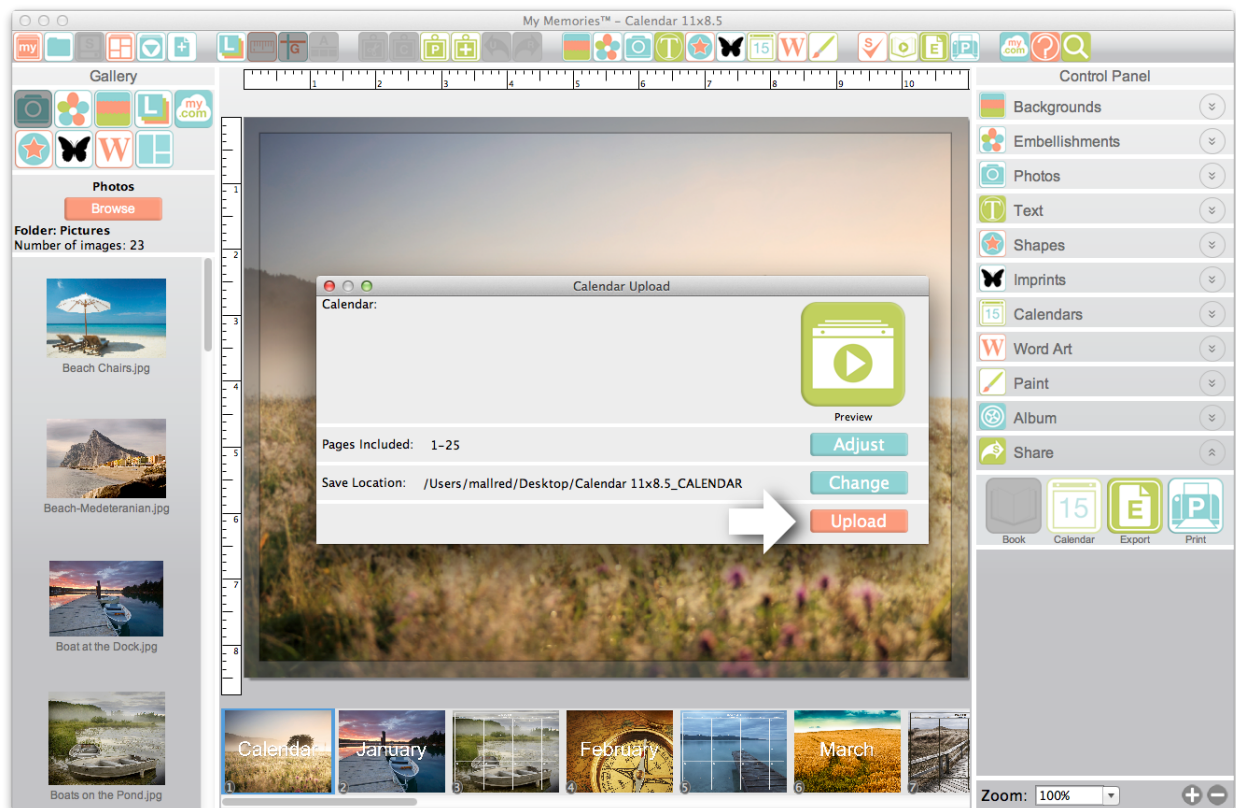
My Memories™ – Calendar 11x8.5

Gallery

Photos
Browse
Folder: Pictures
Number of images: 23

Beach Chairs.jpg
Beach-Medeteranian.jpg
Boat at the Dock.jpg
Boats on the Pond.jpg

1 2 3 4 5 6 7 8 9 10

Calendar Upload
Calendar:
Preview
Pages Included: 1-25
Adjust
Save Location: /Users/mallred/Desktop/Calendar 11x8.5_CALENDAR
Change
Upload

Calendar
January
February
March

Control Panel
Backgrounds
Embellishments
Photos
Text
Shapes
Imprints
Calendars
Word Art
Paint
Album
Share
Book
Calendar
Export
Print

Zoom: 100%